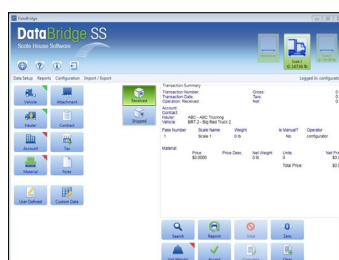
DataBridge

DataBridge SS
Scale House Software

Scale 1
0 lb

Data Setup Reports Configuration Import / Export

Logged in: configurat

Vehicle Attachment
Hauler Contract
Account Tax
Material Fees
User Defined Custom Data

Received
Shipped

Transaction Summary
Transaction Number:
Transaction Date:
Operation: Received

Gross
Tare
Net

Account
Contract
Hauler ABC - ABC Trucking
Vehicle BRT 2 - Big Red Truck 2

| Pass Number | Scale Name | Weight | Is Manual? | Operator |
|---|---|---|---|---|
| 1 | Scale 1 | 0 lb | No | configurator |

Material

| Price | Price Desc | Net Weight | Units | Net Price |
|---|---|---|---|---|
| $0.0000 | | 0 lb | 0 | $0. |

Total Price: $0.

Search Reprint Void Zero
Accept